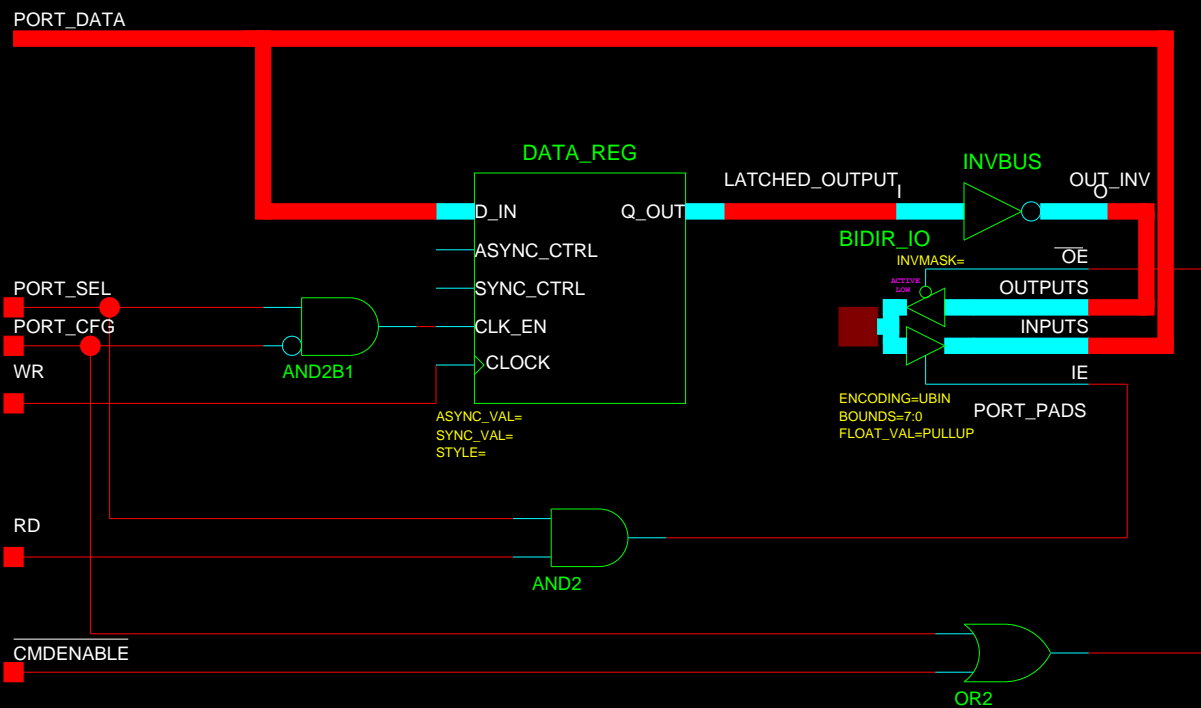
PORT_DATA

DATA_REG

D_IN
Q_OUT
ASYNC_CTRL
SYNC_CTRL
CLK_EN
CLOCK

ASYNC_VAL=
SYNC_VAL=
STYLE=

LATCHED_OUTPUT
I
INVBUS
OUT_INV
O

BIDIR_IO
INVMASK=
ACTIVE LOW
$\overline{OE}$
OUTPUTS
INPUTS
IE
PORT_PADS

ENCODING=UBIN
BOUNDS=7:0
FLOAT_VAL=PULLUP

PORT_SEL
PORT_CFG
WR
AND2B1

RD
AND2

$\overline{CMDENABLE}$
OR2